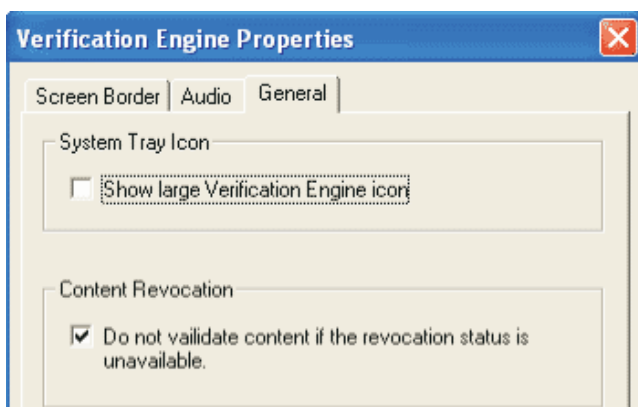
Verification Engine Properties

Screen Border | Audio | General

System Tray Icon

Show large Verification Engine icon

Content Revocation

Do not vailidate content if the revocation status is unavailable.